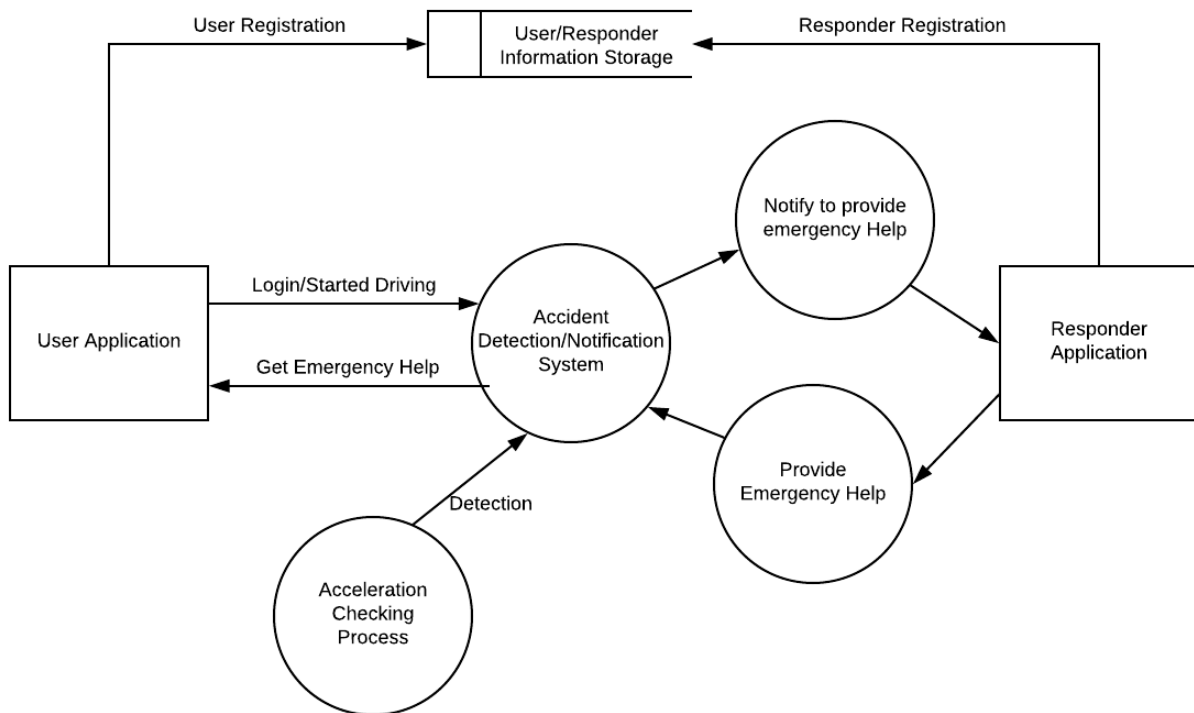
User Registration

User/Responder Information Storage

Responder Registration

Notify to provide emergency Help

User Application

Login/Started Driving

Accident Detection/Notification System

Responder Application

Get Emergency Help

Provide Emergency Help

Detection

Acceleration Checking Process